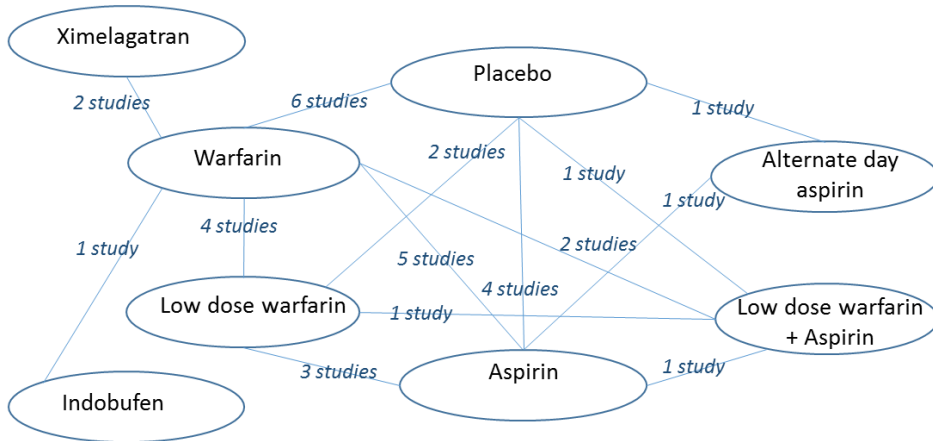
Ximelagatran

Placebo

2 studies

6 studies

1 study

Warfarin

2 studies

1 study

Alternate day aspirin

1 study

4 studies

1 study

2 studies

5 studies

4 studies

Low dose warfarin

1 study

Low dose warfarin + Aspirin

3 studies

Aspirin

1 study

Indobufen